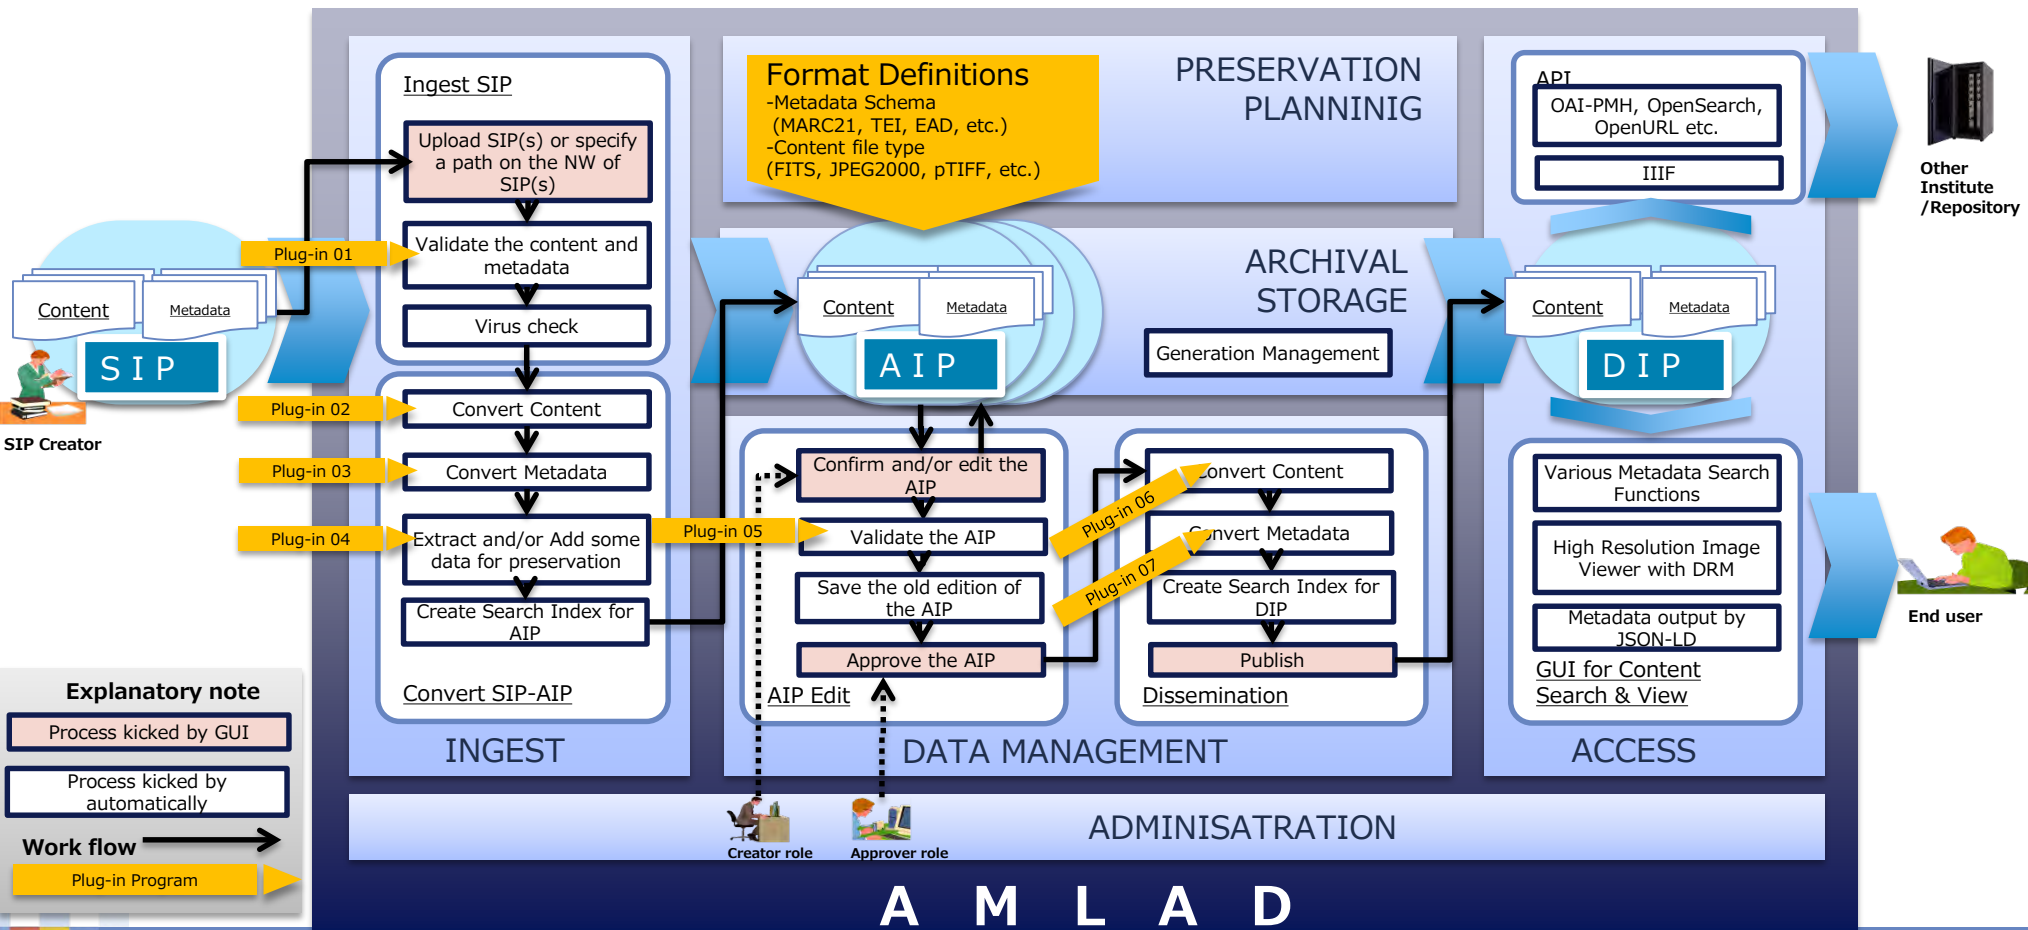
Ingest SIP

Upload SIP(s) or specify a path on the NW of SIP(s)

Validate the content and metadata

Virus check

Convert Content

Convert Metadata

Extract and/or Add some data for preservation

Create Search Index for AIP

Convert SIP-AIP

INGEST

Content

Metadata

S I P

SIP Creator

Plug-in 01

Plug-in 02

Plug-in 03

Plug-in 04

Plug-in 05

Plug-in 06

Plug-in 07

Format Definitions
-Metadata Schema (MARC21, TEI, EAD, etc.)
-Content file type (FITS, JPEG2000, pTIFF, etc.)

PRESERVATION PLANNINIG

ARCHIVAL STORAGE

Content

Metadata

A I P

Generation Management

Confirm and/or edit the AIP

Validate the AIP

Save the old edition of the AIP

Approve the AIP

AIP Edit

Convert Content

Convert Metadata

Create Search Index for DIP

Publish

Dissemination

DATA MANAGEMENT

API

OAI-PMH, OpenSearch, OpenURL etc.

IIIF

Other Institute /Repository

Content

Metadata

D I P

Various Metadata Search Functions

High Resolution Image Viewer with DRM

Metadata output by JSON-LD

GUI for Content Search & View

ACCESS

End user

Explanatory note

Process kicked by GUI

Process kicked by automatically

Work flow

Plug-in Program

Creator role

Approver role

ADMINISATRATION

A M L A D